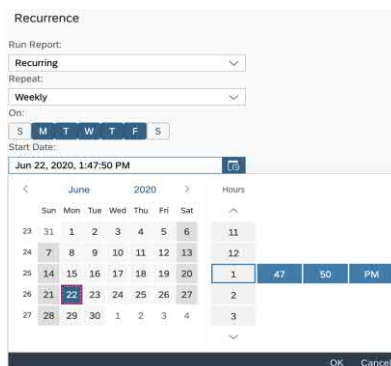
Recurrence

Run Report:

Recurring

Repeat:

Weekly

On:

S M T W T F S

Start Date:

Jun 22, 2020, 1:47:50 PM

< June 2020 >

| | Sun | Mon | Tue | Wed | Thu | Fri | Sat |
|---|---|---|---|---|---|---|---|
| 23 | 31 | 1 | 2 | 3 | 4 | 5 | 6 |
| 24 | 7 | 8 | 9 | 10 | 11 | 12 | 13 |
| 25 | 14 | 15 | 16 | 17 | 18 | 19 | 20 |
| 26 | 21 | 22 | 23 | 24 | 25 | 26 | 27 |
| 27 | 28 | 29 | 30 | 1 | 2 | 3 | 4 |

Hours

11
12
1 47 50 PM
2
3

OK Cancel